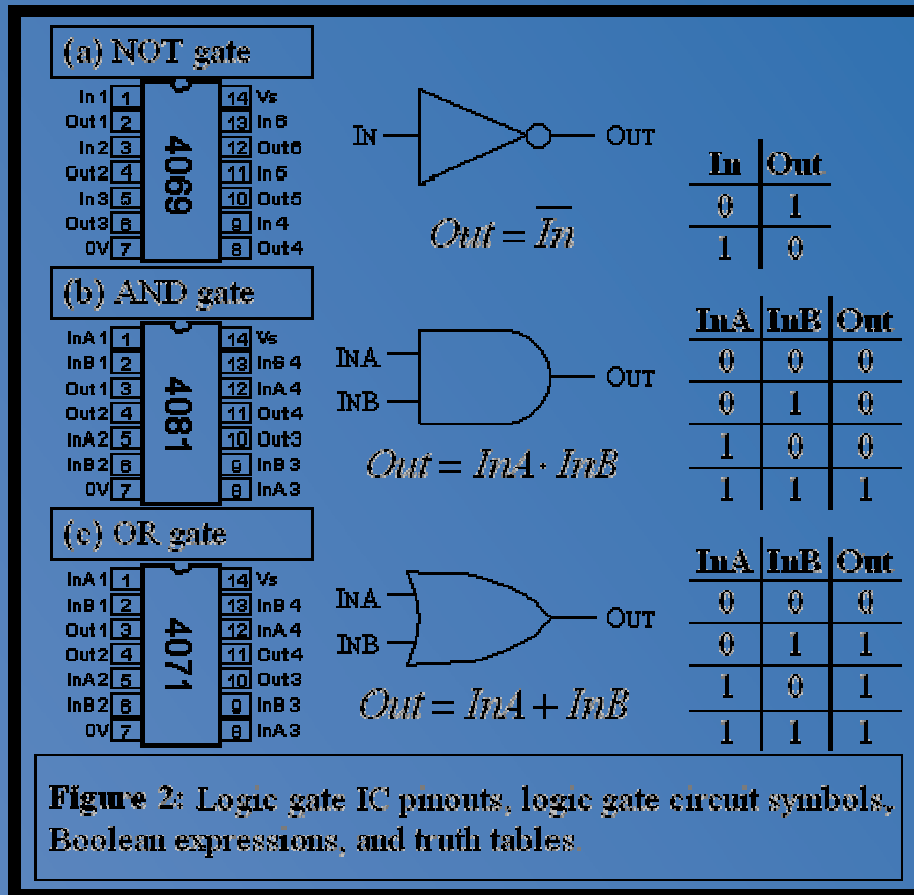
(a) NOT gate

In 1 1 | 14 Vs
Out 1 2 | 13 In 6
In 2 3 | 12 Out6
Out2 4 | 11 In 5
In 3 5 | 10 Out5
Out3 6 | 9 In 4
0V 7 | 8 Out 4

4069

IN OUT

$Out = \overline{In}$

| In | Out |
|---|---|
| 0 | 1 |
| 1 | 0 |

(b) AND gate

InA 1 1 | 14 Vs
InB 1 2 | 13 InB 4
Out 1 3 | 12 InA 4
Out2 4 | 11 Out4
InA2 5 | 10 Out3
InB2 6 | 9 InB 3
0V 7 | 8 InA 3

4081

INA INB OUT

$Out = InA \cdot InB$

| InA | InB | Out |
|---|---|---|
| 0 | 0 | 0 |
| 0 | 1 | 0 |
| 1 | 0 | 0 |
| 1 | 1 | 1 |

(c) OR gate

InA 1 1 | 14 Vs
InB 1 2 | 13 InB 4
Out 1 3 | 12 InA 4
Out2 4 | 11 Out4
InA2 5 | 10 Out3
InB2 6 | 9 InB 3
0V 7 | 8 InA 3

4071

INA INB OUT

$Out = InA + InB$

| InA | InB | Out |
|---|---|---|
| 0 | 0 | 0 |
| 0 | 1 | 1 |
| 1 | 0 | 1 |
| 1 | 1 | 1 |

Figure 2: Logic gate IC pinouts, logic gate circuit symbols, Boolean expressions, and truth tables.